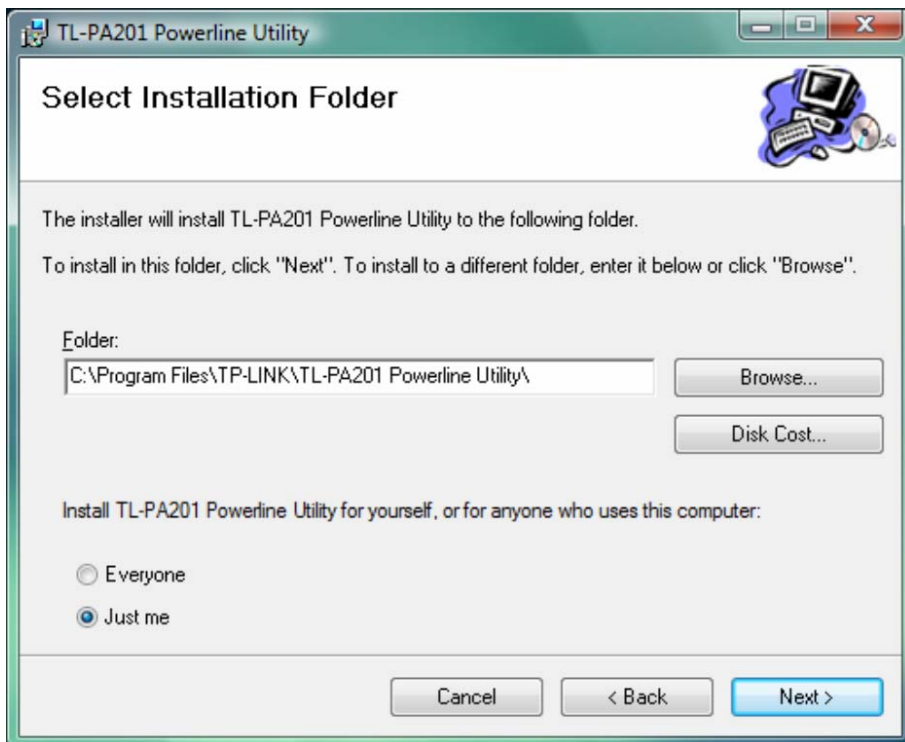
TL-PA201 Powerline Utility

Select Installation Folder

The installer will install TL-PA201 Powerline Utility to the following folder.

To install in this folder, click "Next". To install to a different folder, enter it below or click "Browse".

Folder:

C:\Program Files\TP-LINK\TL-PA201 Powerline Utility\

Browse...

Disk Cost...

Install TL-PA201 Powerline Utility for yourself, or for anyone who uses this computer:

Everyone

Just me

Cancel

< Back

Next >